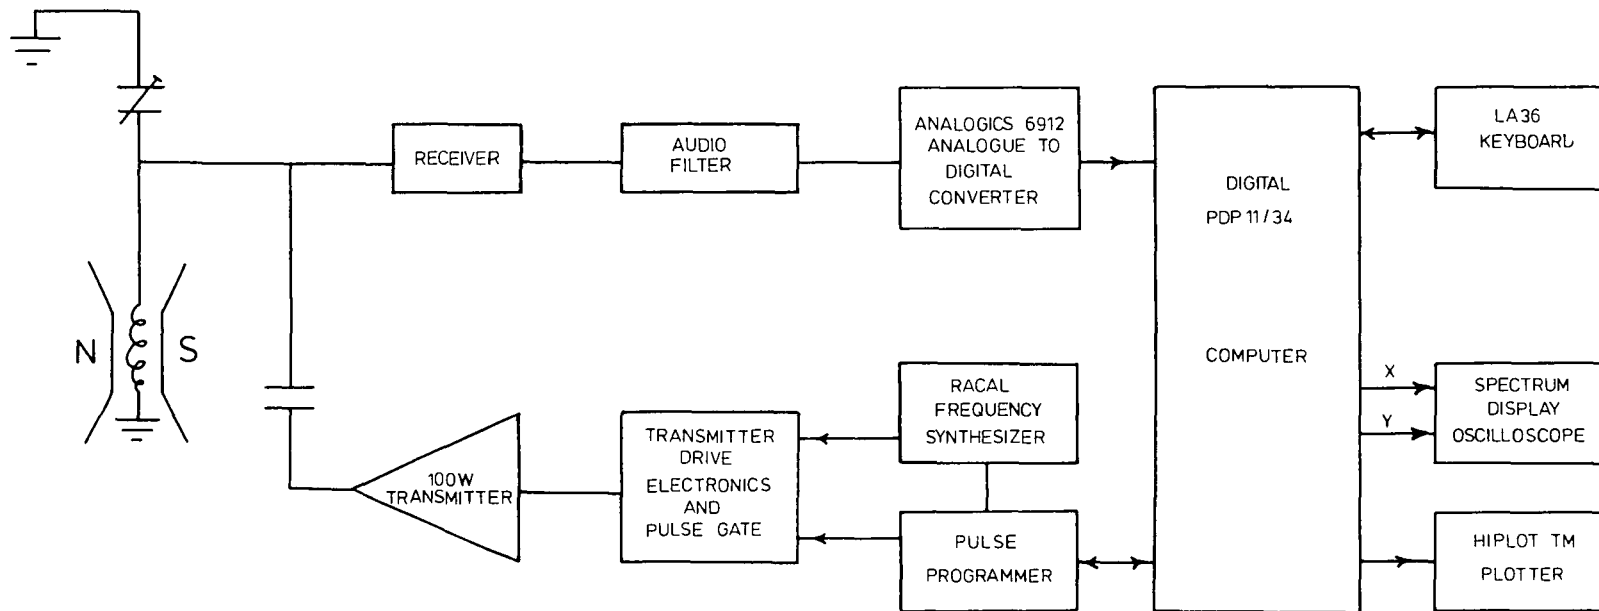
RECEIVER

AUDIO FILTER

ANALOGICS 6912 ANALOGUE TO DIGITAL CONVERTER

DIGITAL PDP 11/34 COMPUTER

LA36 KEYBOARD

N

S

X

Y

SPECTRUM DISPLAY OSCILLOSCOPE

RACAL FREQUENCY SYNTHESIZER

TRANSMITTER DRIVE ELECTRONICS AND PULSE GATE

100W TRANSMITTER

PULSE PROGRAMMER

HIPLOT TM PLOTTER